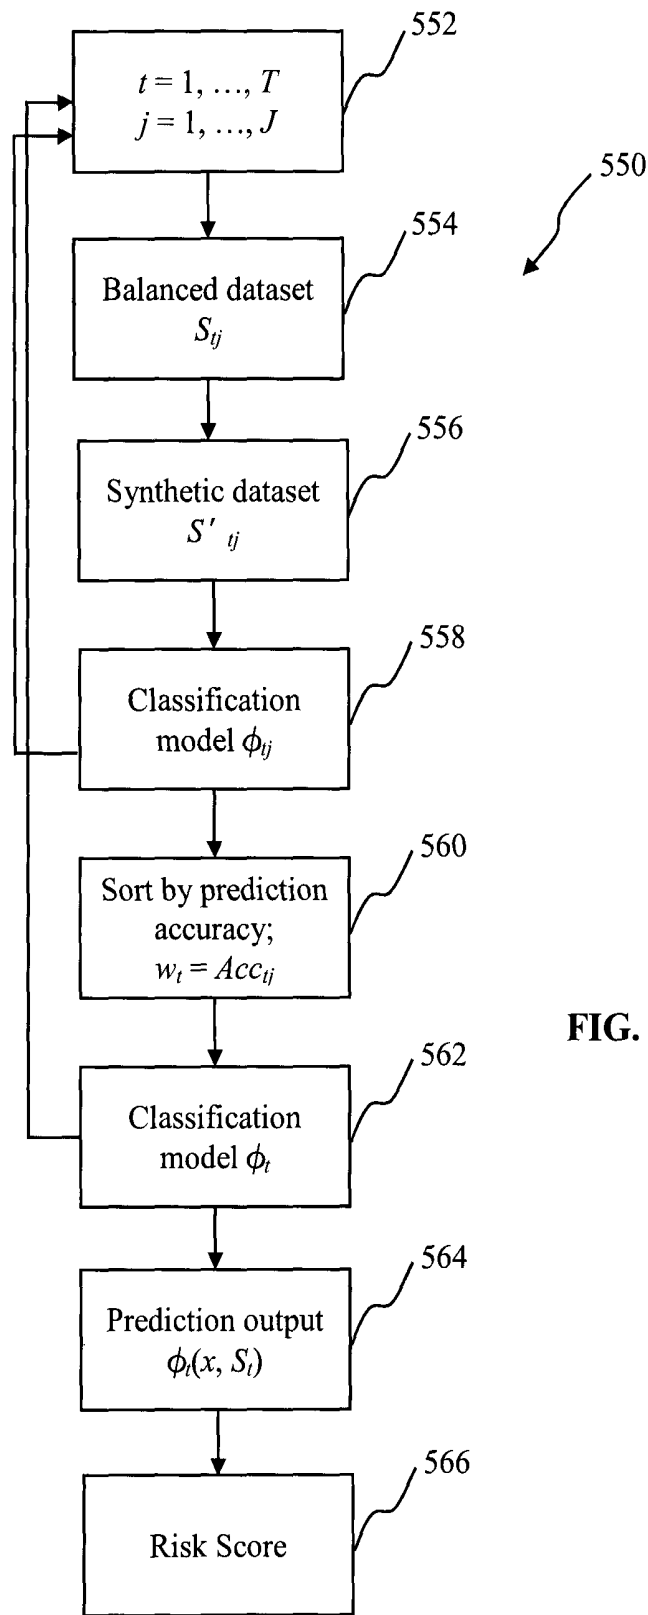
552

$t = 1, \ldots, T$
$j = 1, \ldots, J$

550

554

Balanced dataset
$S_{tj}$

556

Synthetic dataset
$S'_{tj}$

558

Classification model $\phi_{tj}$

560

Sort by prediction accuracy;
$w_t = Acc_{tj}$

FIG.

562

Classification model $\phi_t$

564

Prediction output
$\phi_t(x, S_t)$

566

Risk Score